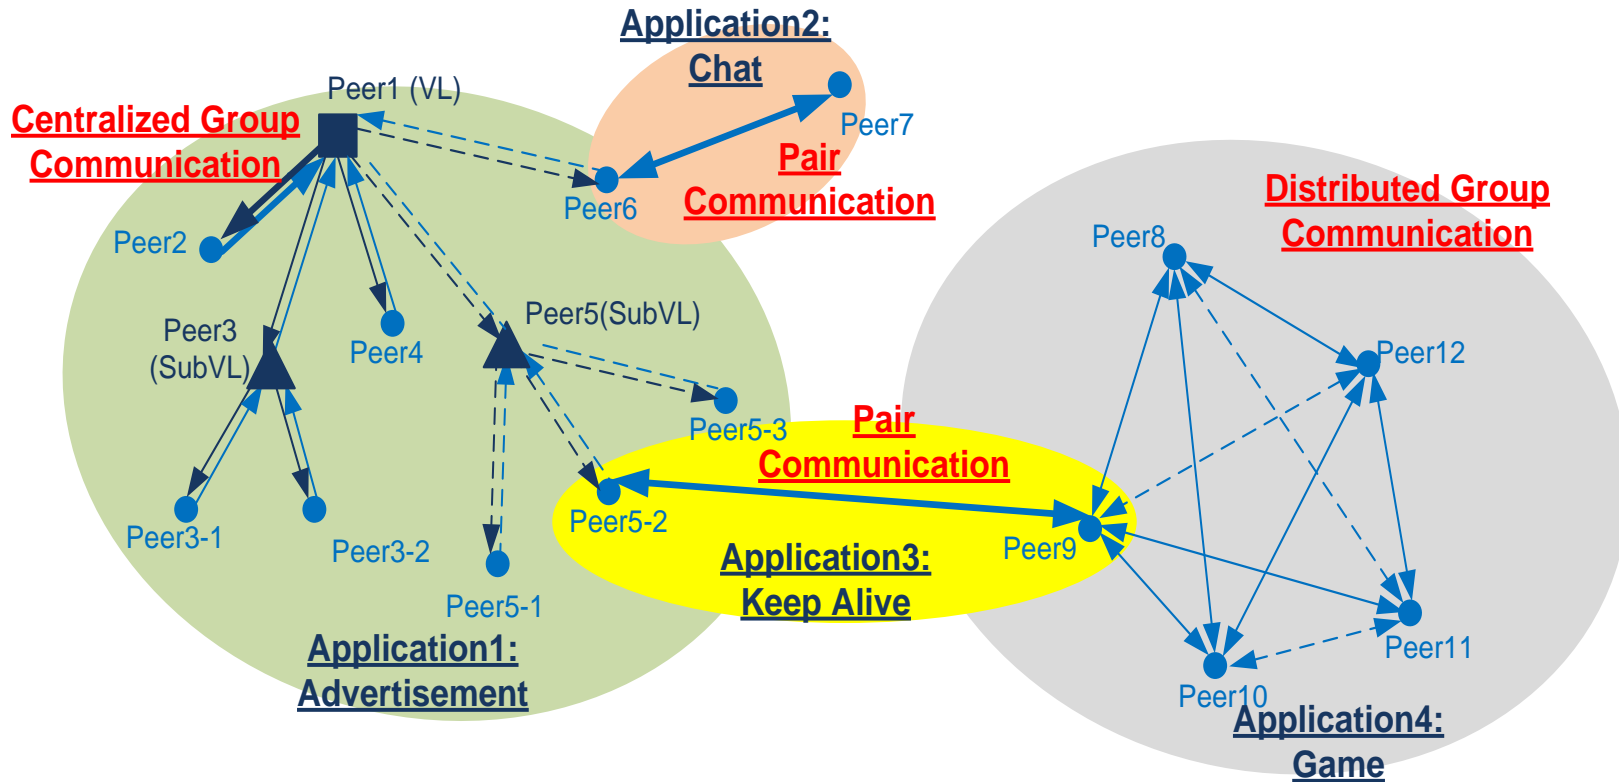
Application2: Chat

Peer1 (VL)

Centralized Group Communication

Peer7

Pair Communication

Peer6

Distributed Group Communication

Peer2

Peer8

Peer3 (SubVL)

Peer4

Peer5(SubVL)

Peer12

Peer5-3

Pair Communication

Peer5-2

Peer9

Peer3-1

Peer3-2

Application3: Keep Alive

Peer5-1

Peer11

Application1: Advertisement

Peer10

Application4: Game